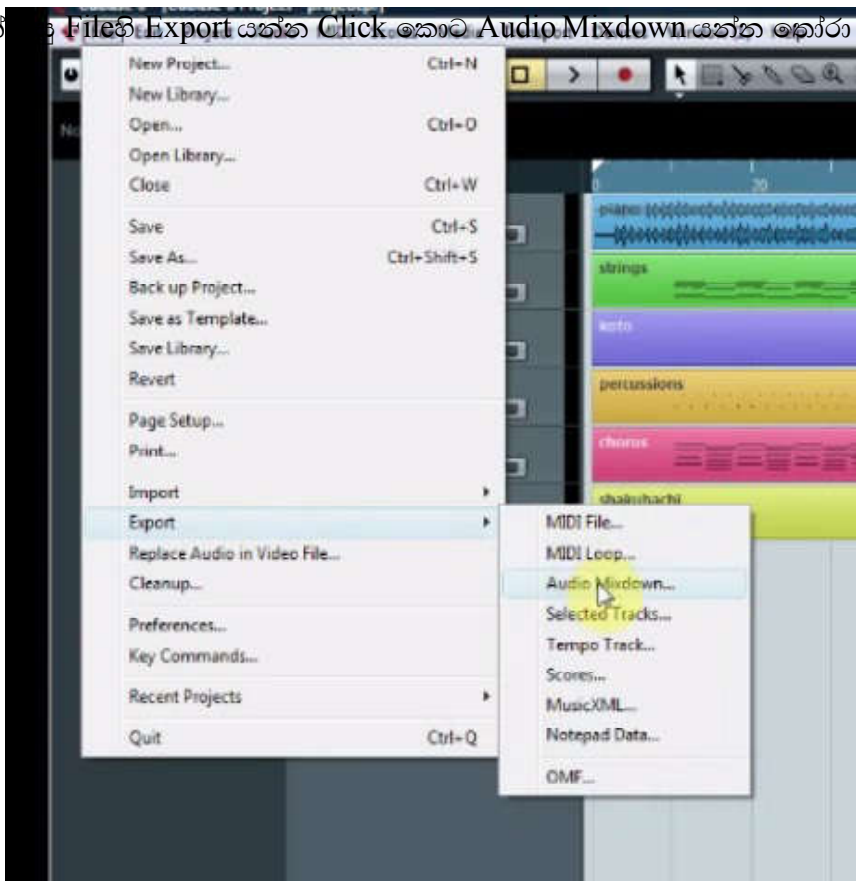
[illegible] Fileහි Export යන්න Click කොට Audio Mixdown යන්න තෝරා

New Project... Ctrl+N
New Library...
Open... Ctrl+O
Open Library...
Close Ctrl+W
Save Ctrl+S
Save As... Ctrl+Shift+S
Back up Project...
Save as Template...
Save Library...
Revert
Page Setup...
Print...
Import
Export
Replace Audio in Video File...
Cleanup...
Preferences...
Key Commands...
Recent Projects
Quit Ctrl+Q

MIDI File...
MIDI Loop...
Audio Mixdown...
Selected Tracks...
Tempo Track...
Scores...
MusicXML...
Notepad Data...
OMF...

20
piano
strings
koto
percussions
chorus
shakuhachi